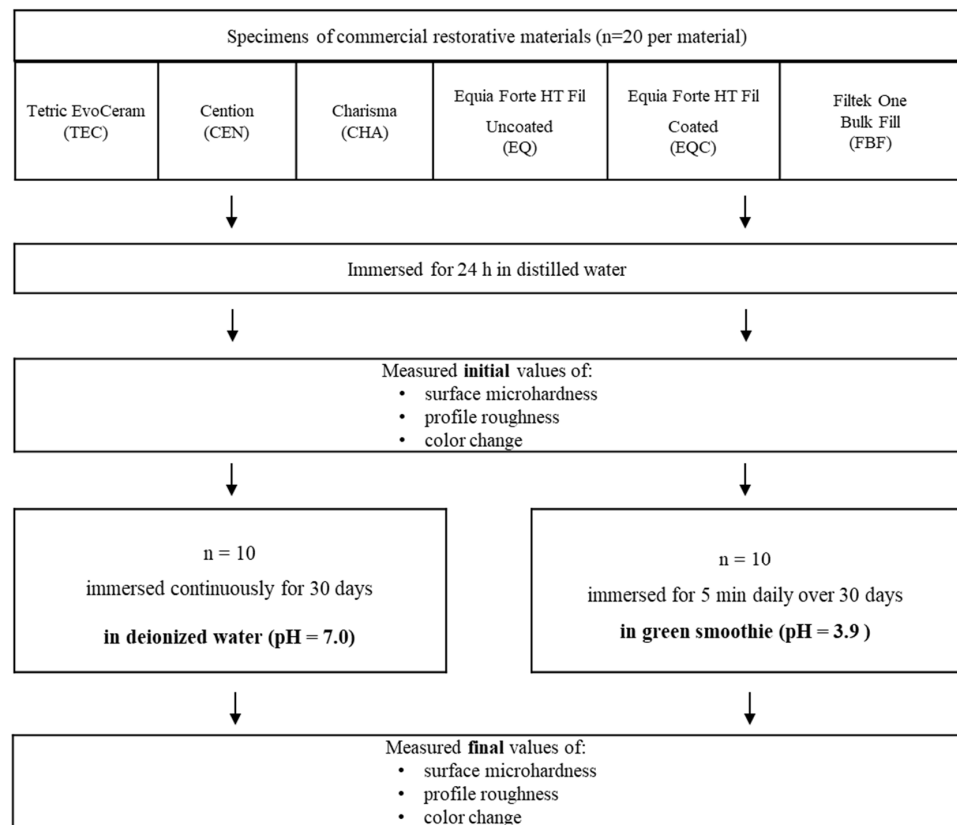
Specimens of commercial restorative materials (n=20 per material)

| Tetric EvoCeram (TEC) | Cention (CEN) | Charisma (CHA) | Equia Forte HT Fil Uncoated (EQ) | Equia Forte HT Fil Coated (EQC) | Filtek One Bulk Fill (FBF) |
|---|---|---|---|---|---|

Immersed for 24 h in distilled water

Measured **initial** values of:
• surface microhardness
• profile roughness
• color change

n = 10
immersed continuously for 30 days
**in deionized water (pH = 7.0)**

n = 10
immersed for 5 min daily over 30 days
**in green smoothie (pH = 3.9 )**

Measured **final** values of:
• surface microhardness
• profile roughness
• color change